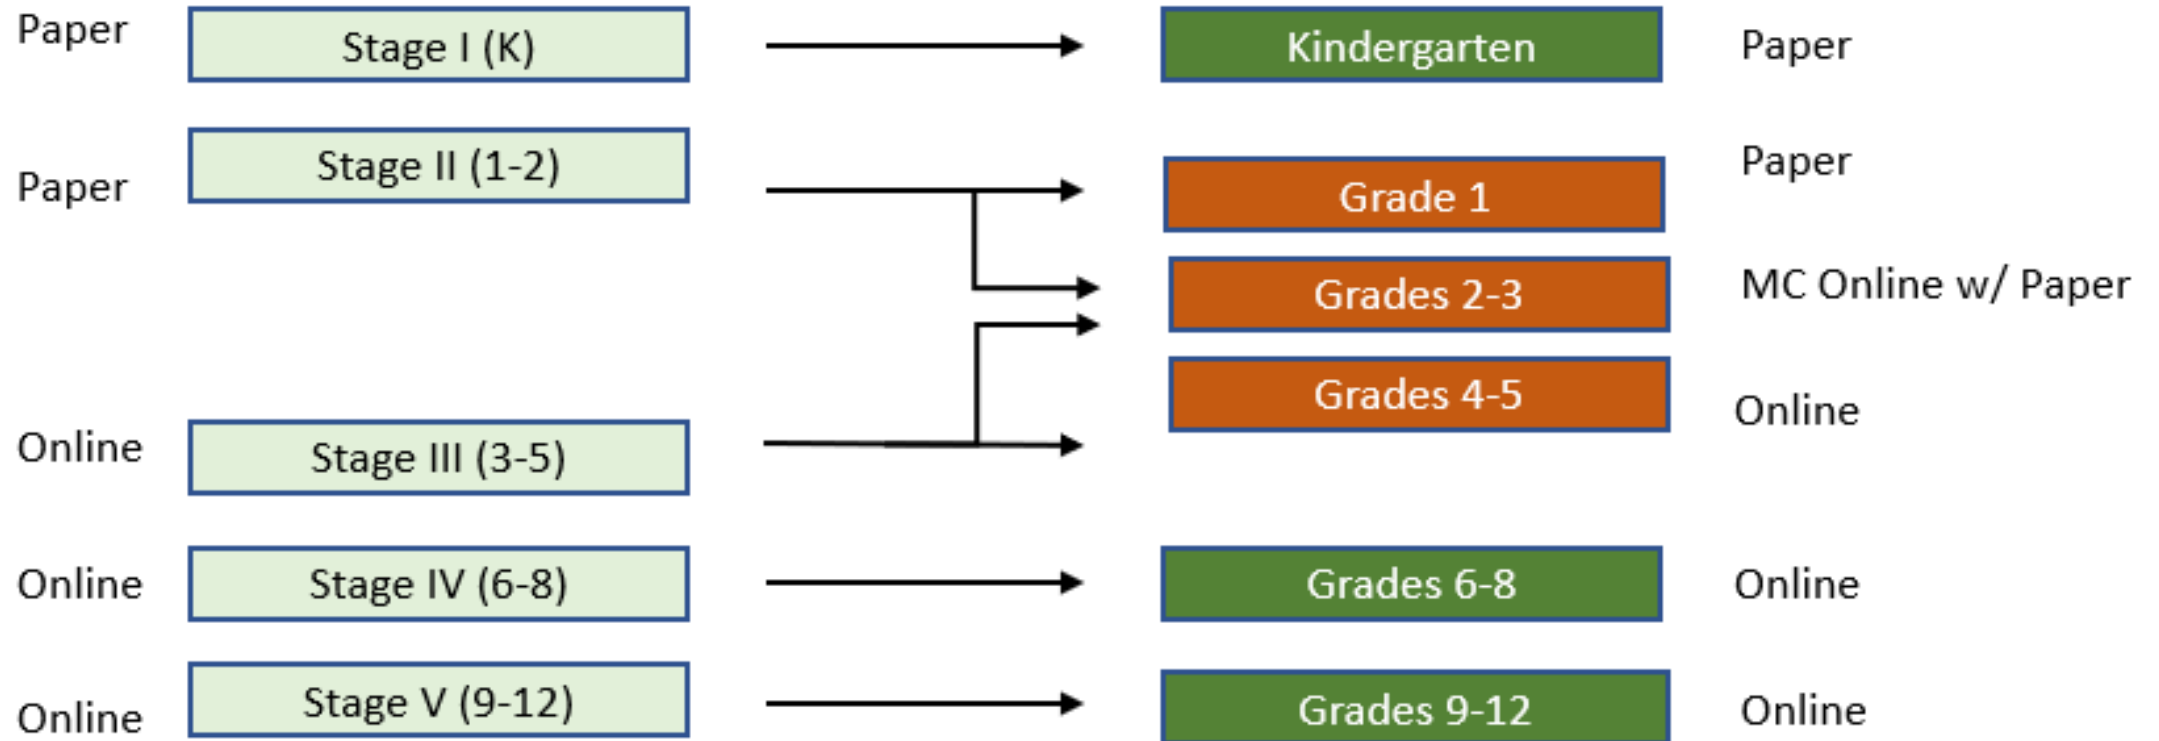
Paper Stage I (K)

Paper Stage II (1-2)

Online Stage III (3-5)

Online Stage IV (6-8)

Online Stage V (9-12)

Kindergarten Paper

Grade 1 Paper

Grades 2-3 MC Online w/ Paper

Grades 4-5 Online

Grades 6-8 Online

Grades 9-12 Online